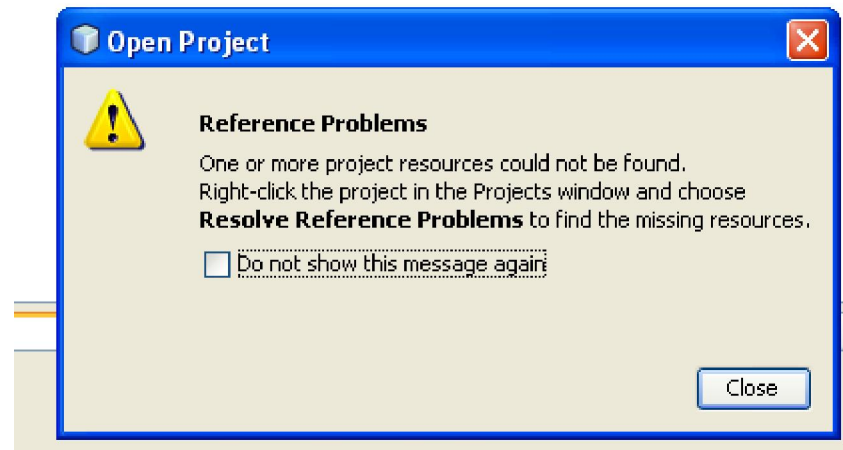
Open Project

Reference Problems

One or more project resources could not be found.
Right-click the project in the Projects window and choose **Resolve Reference Problems** to find the missing resources.

Do not show this message again

Close